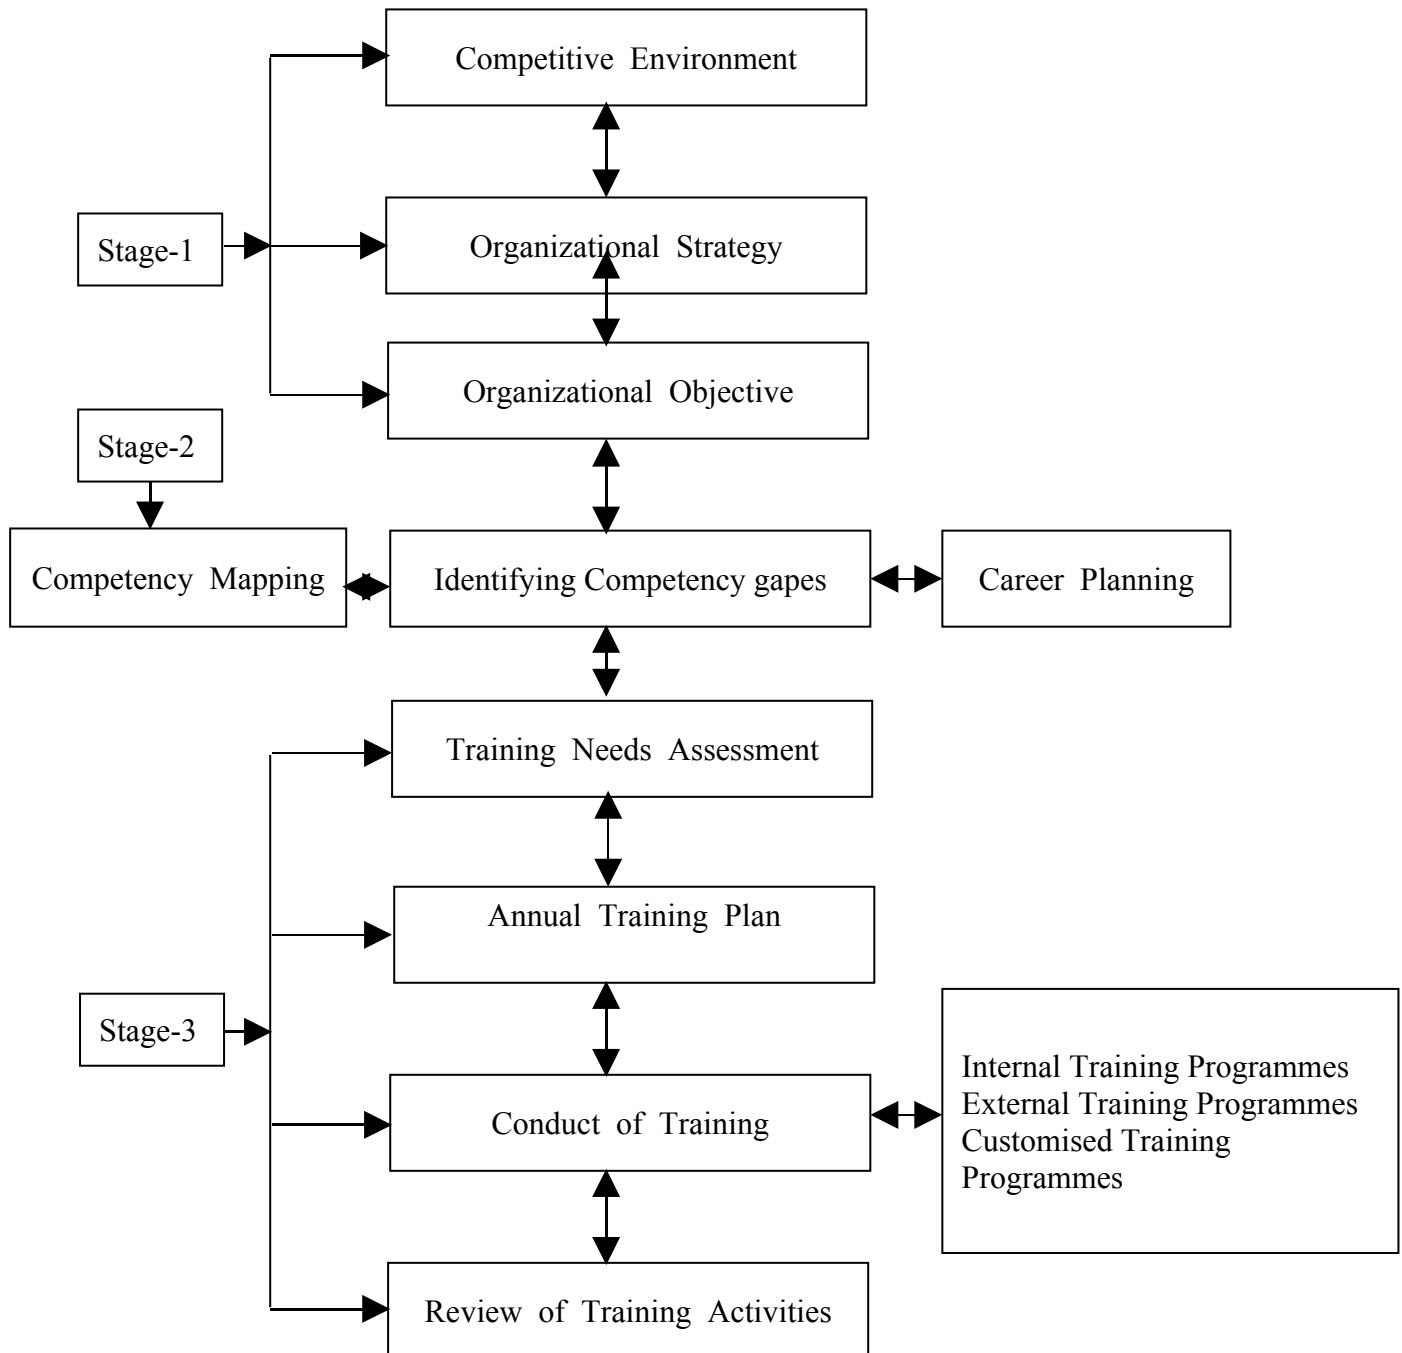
Competitive Environment

Stage-1

Organizational Strategy

Organizational Objective

Stage-2

Competency Mapping

Identifying Competency gapes

Career Planning

Training Needs Assessment

Annual Training Plan

Stage-3

Conduct of Training

Internal Training Programmes
External Training Programmes
Customised Training Programmes

Review of Training Activities